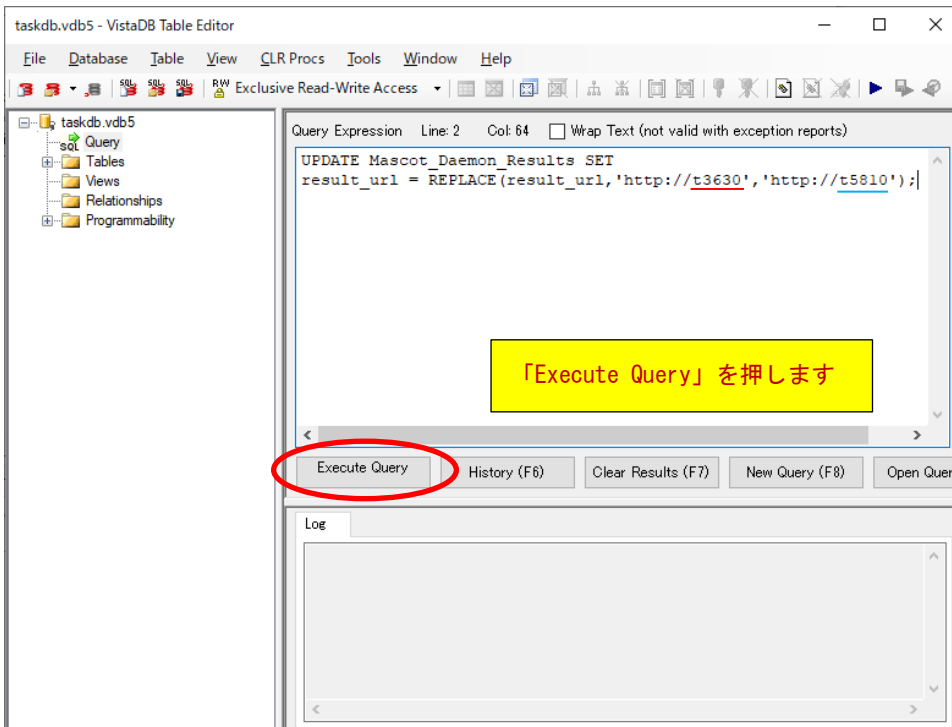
taskdb.vdb5 - VistaDB Table Editor

File Database Table View CLR Procs Tools Window Help

Exclusive Read-Write Access

taskdb.vdb5
Query
Tables
Views
Relationships
Programmability

Query Expression Line: 2 Col: 64 Wrap Text (not valid with exception reports)

UPDATE Mascot_Daemon_Results SET
result_url = REPLACE(result_url,'http://t3630','http://t5810');

「Execute Query」を押します

Execute Query
History (F6)
Clear Results (F7)
New Query (F8)
Open Quer

Log